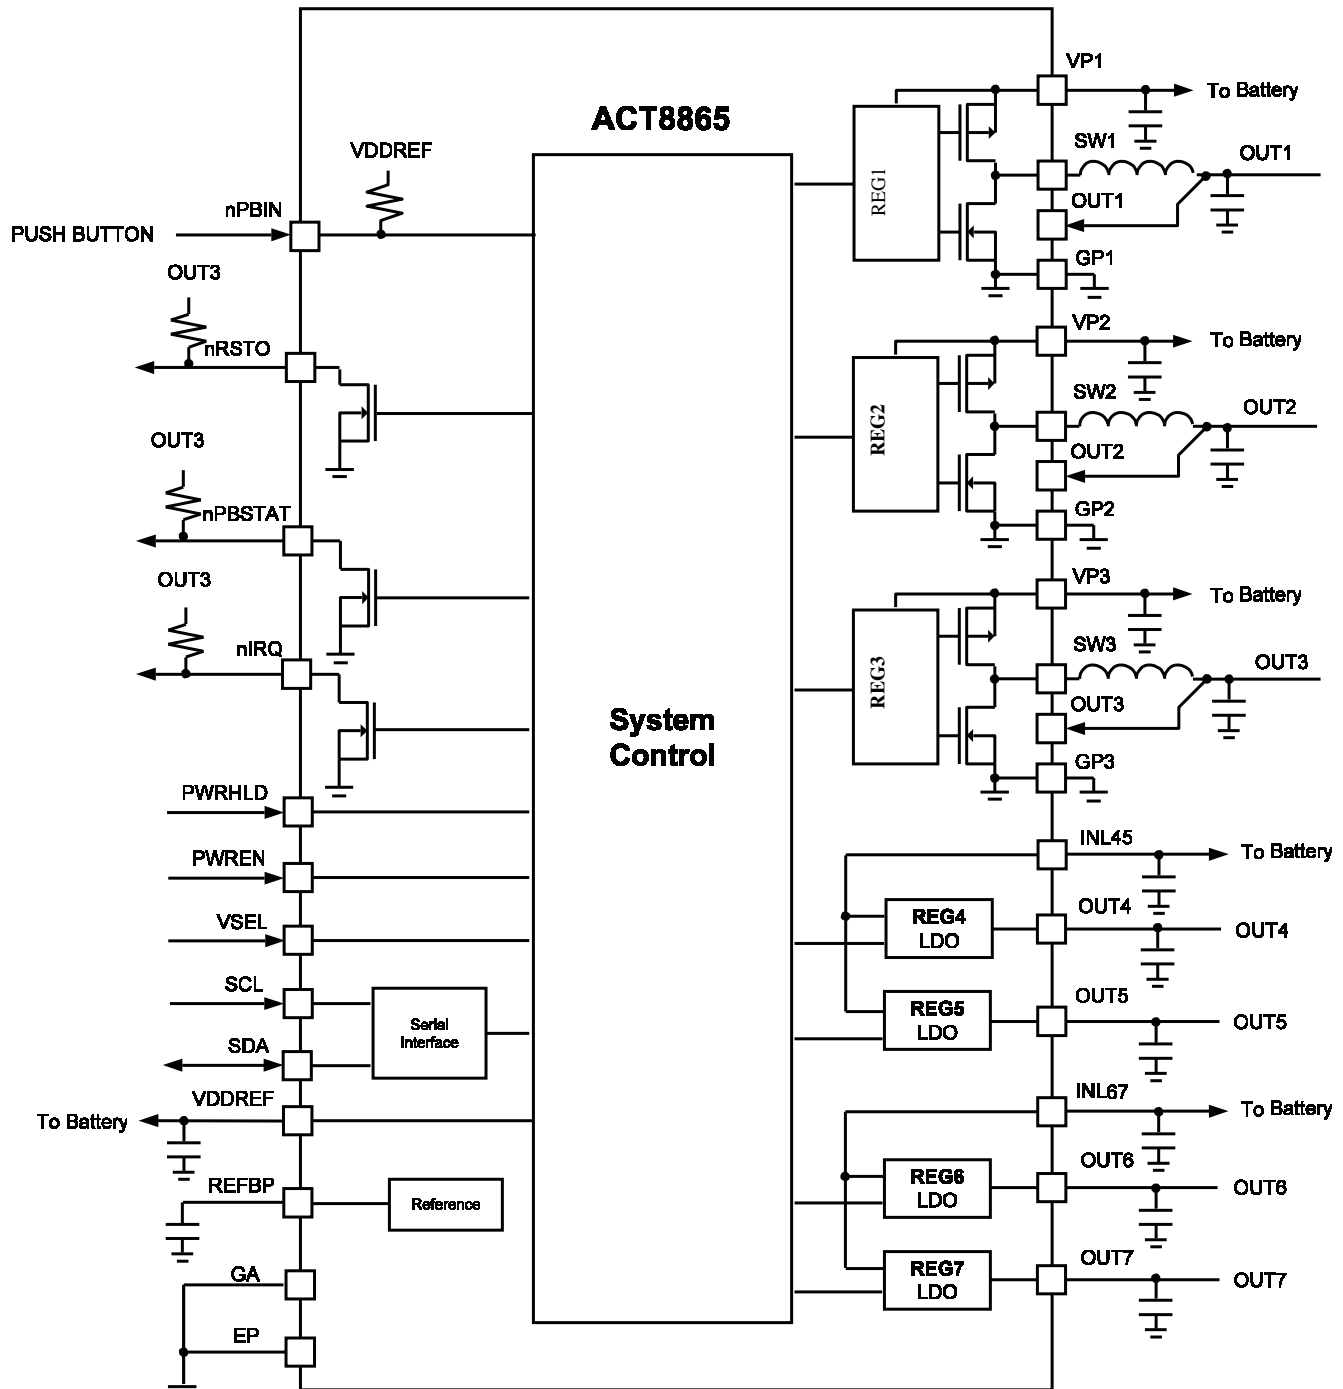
ACT8865

VDDREF
nPBIN
PUSH BUTTON
OUT3
nRSTO
OUT3
nPBSTAT
OUT3
nIRQ
PWRHLD
PWREN
VSEL
SCL
SDA
Serial Interface
To Battery
VDDREF
REFBP
Reference
GA
EP

System Control

REG1
VP1
To Battery
SW1
OUT1
OUT1
GP1
REG2
VP2
To Battery
SW2
OUT2
OUT2
GP2
REG3
VP3
To Battery
SW3
OUT3
OUT3
GP3
INL45
To Battery
REG4 LDO
OUT4
OUT4
REG5 LDO
OUT5
OUT5
INL67
To Battery
REG6 LDO
OUT6
OUT6
REG7 LDO
OUT7
OUT7